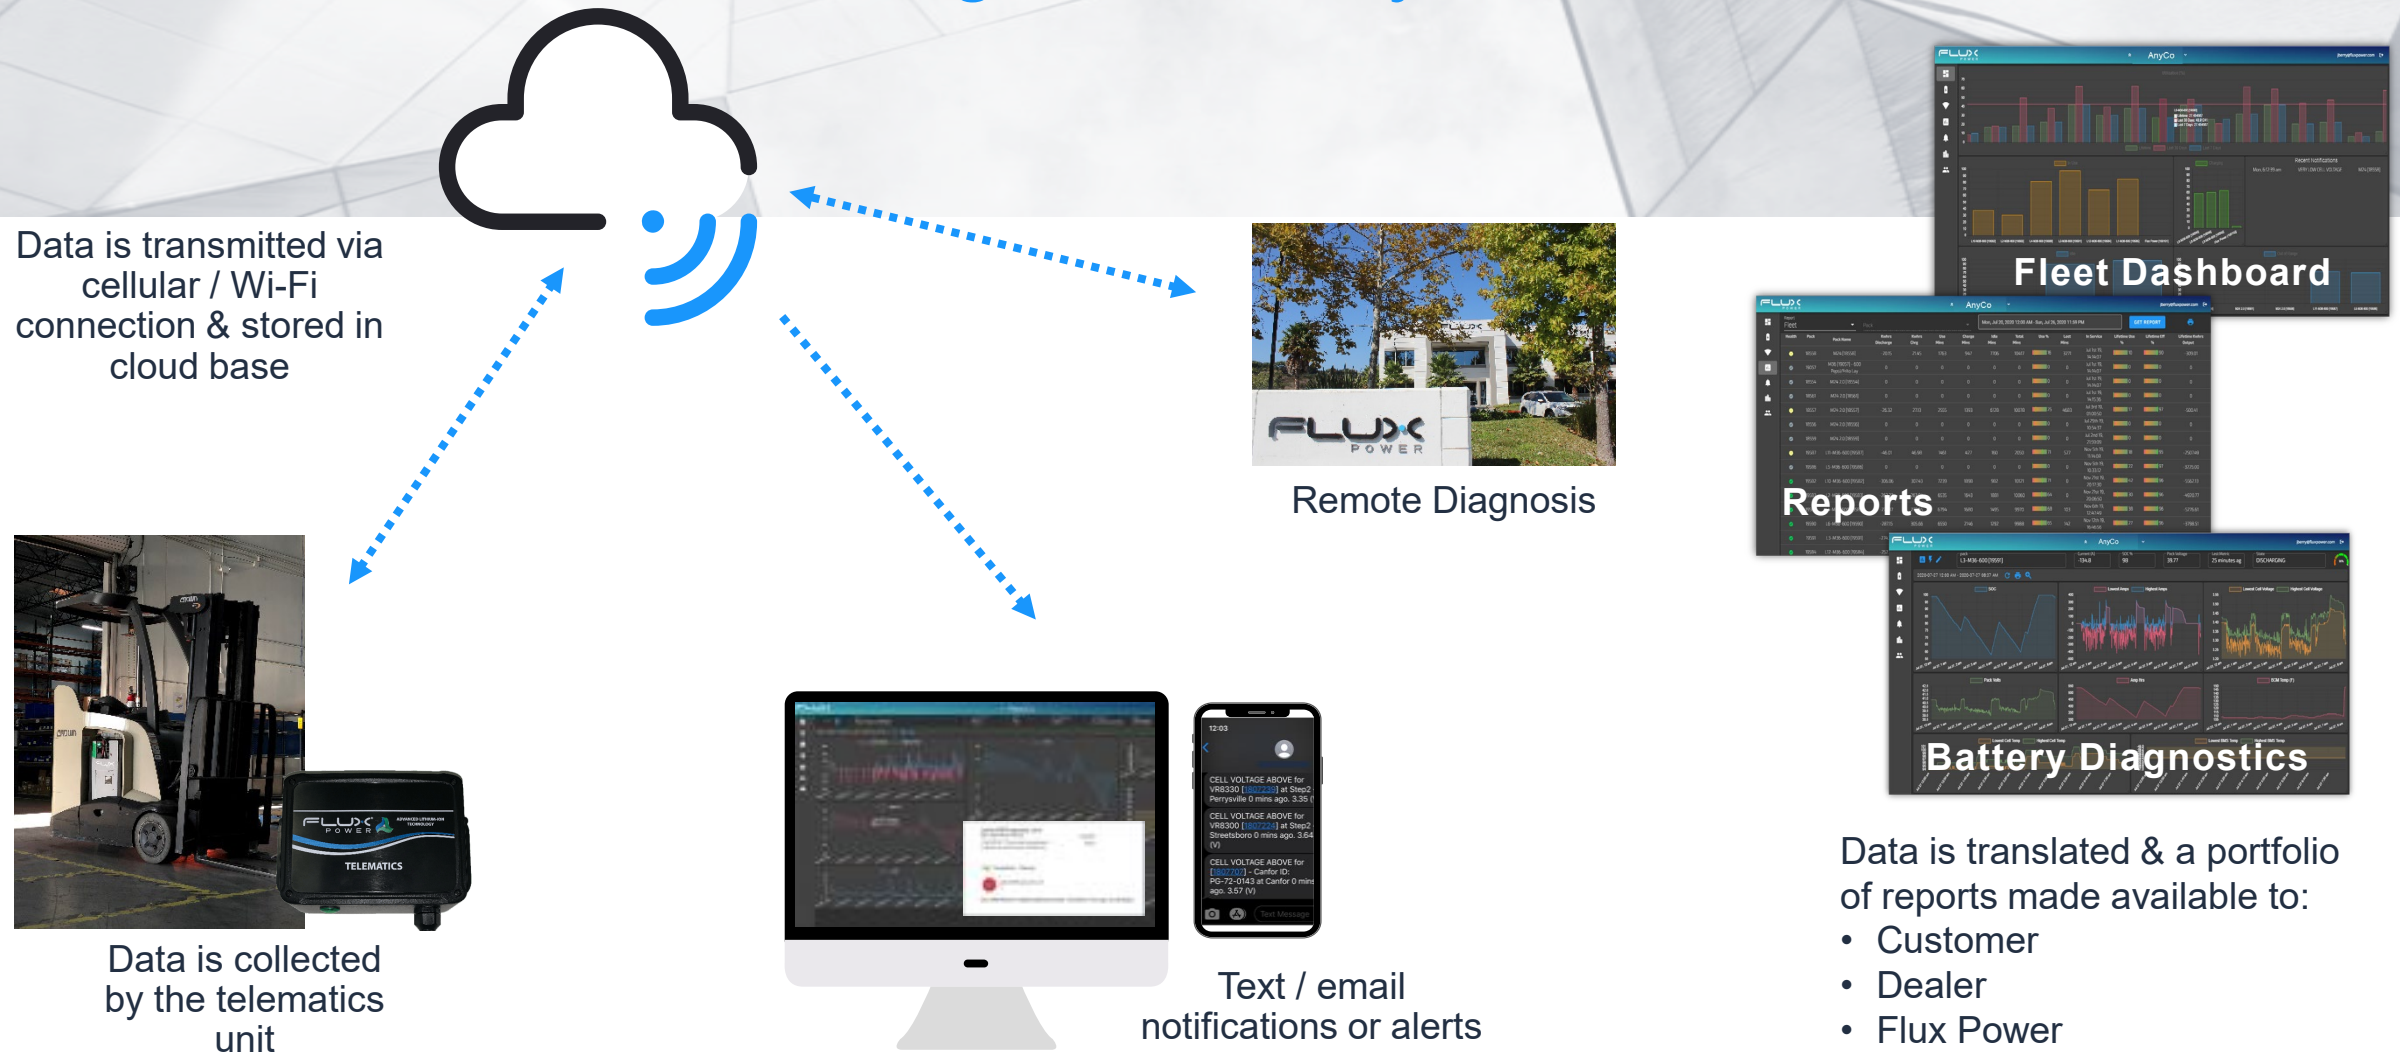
Data is transmitted via cellular / Wi-Fi connection & stored in cloud base

Remote Diagnosis

Fleet Dashboard

AnyCo

Reports

Battery Diagnostics

FLUX POWER

TELEMATICS

Data is collected by the telematics unit

12:03

CELL VOLTAGE ABOVE for VR8330 [1807236] at Step2 Perrysville 0 mins ago. 3.35 (

CELL VOLTAGE ABOVE for VR8300 [1807224] at Step2 Streetsboro 0 mins ago. 3.64 (V)

CELL VOLTAGE ABOVE for [1807707] - Canfor ID: PG-72-0143 at Canfor 0 mins ago. 3.57 (V)

Text Message

Text / email notifications or alerts

Data is translated & a portfolio of reports made available to:
• Customer
• Dealer
• Flux Power